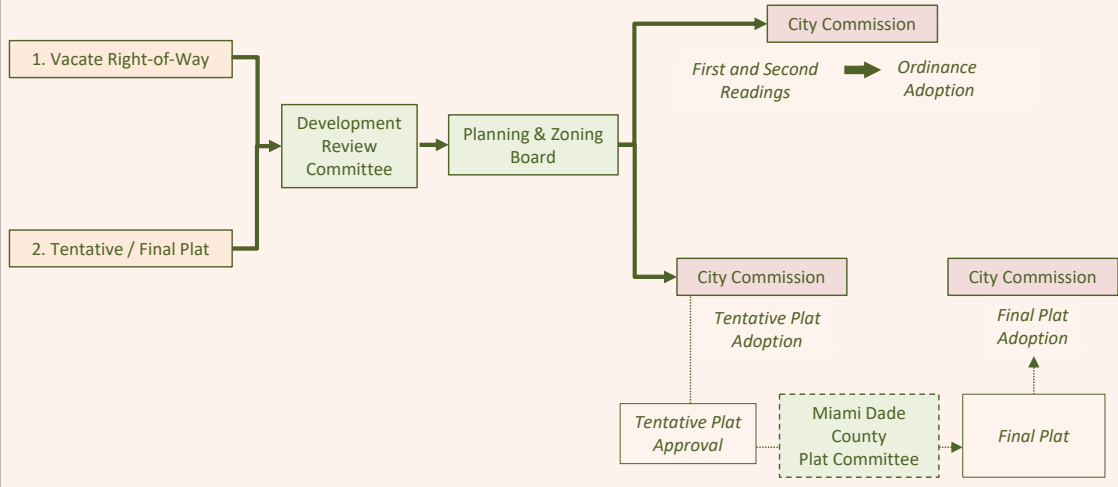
1. Vacate Right-of-Way

2. Tentative / Final Plat

Development Review Committee

Planning & Zoning Board

City Commission

First and Second Readings

Ordinance Adoption

City Commission

Tentative Plat Adoption

Tentative Plat Approval

Miami Dade County Plat Committee

Final Plat

City Commission

Final Plat Adoption